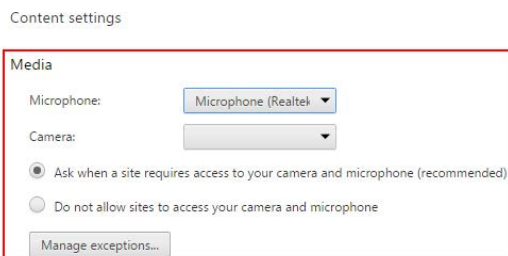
Content settings

Media

Microphone: Microphone (Realtek

Camera:

Ask when a site requires access to your camera and microphone (recommended)

Do not allow sites to access your camera and microphone

Manage exceptions...